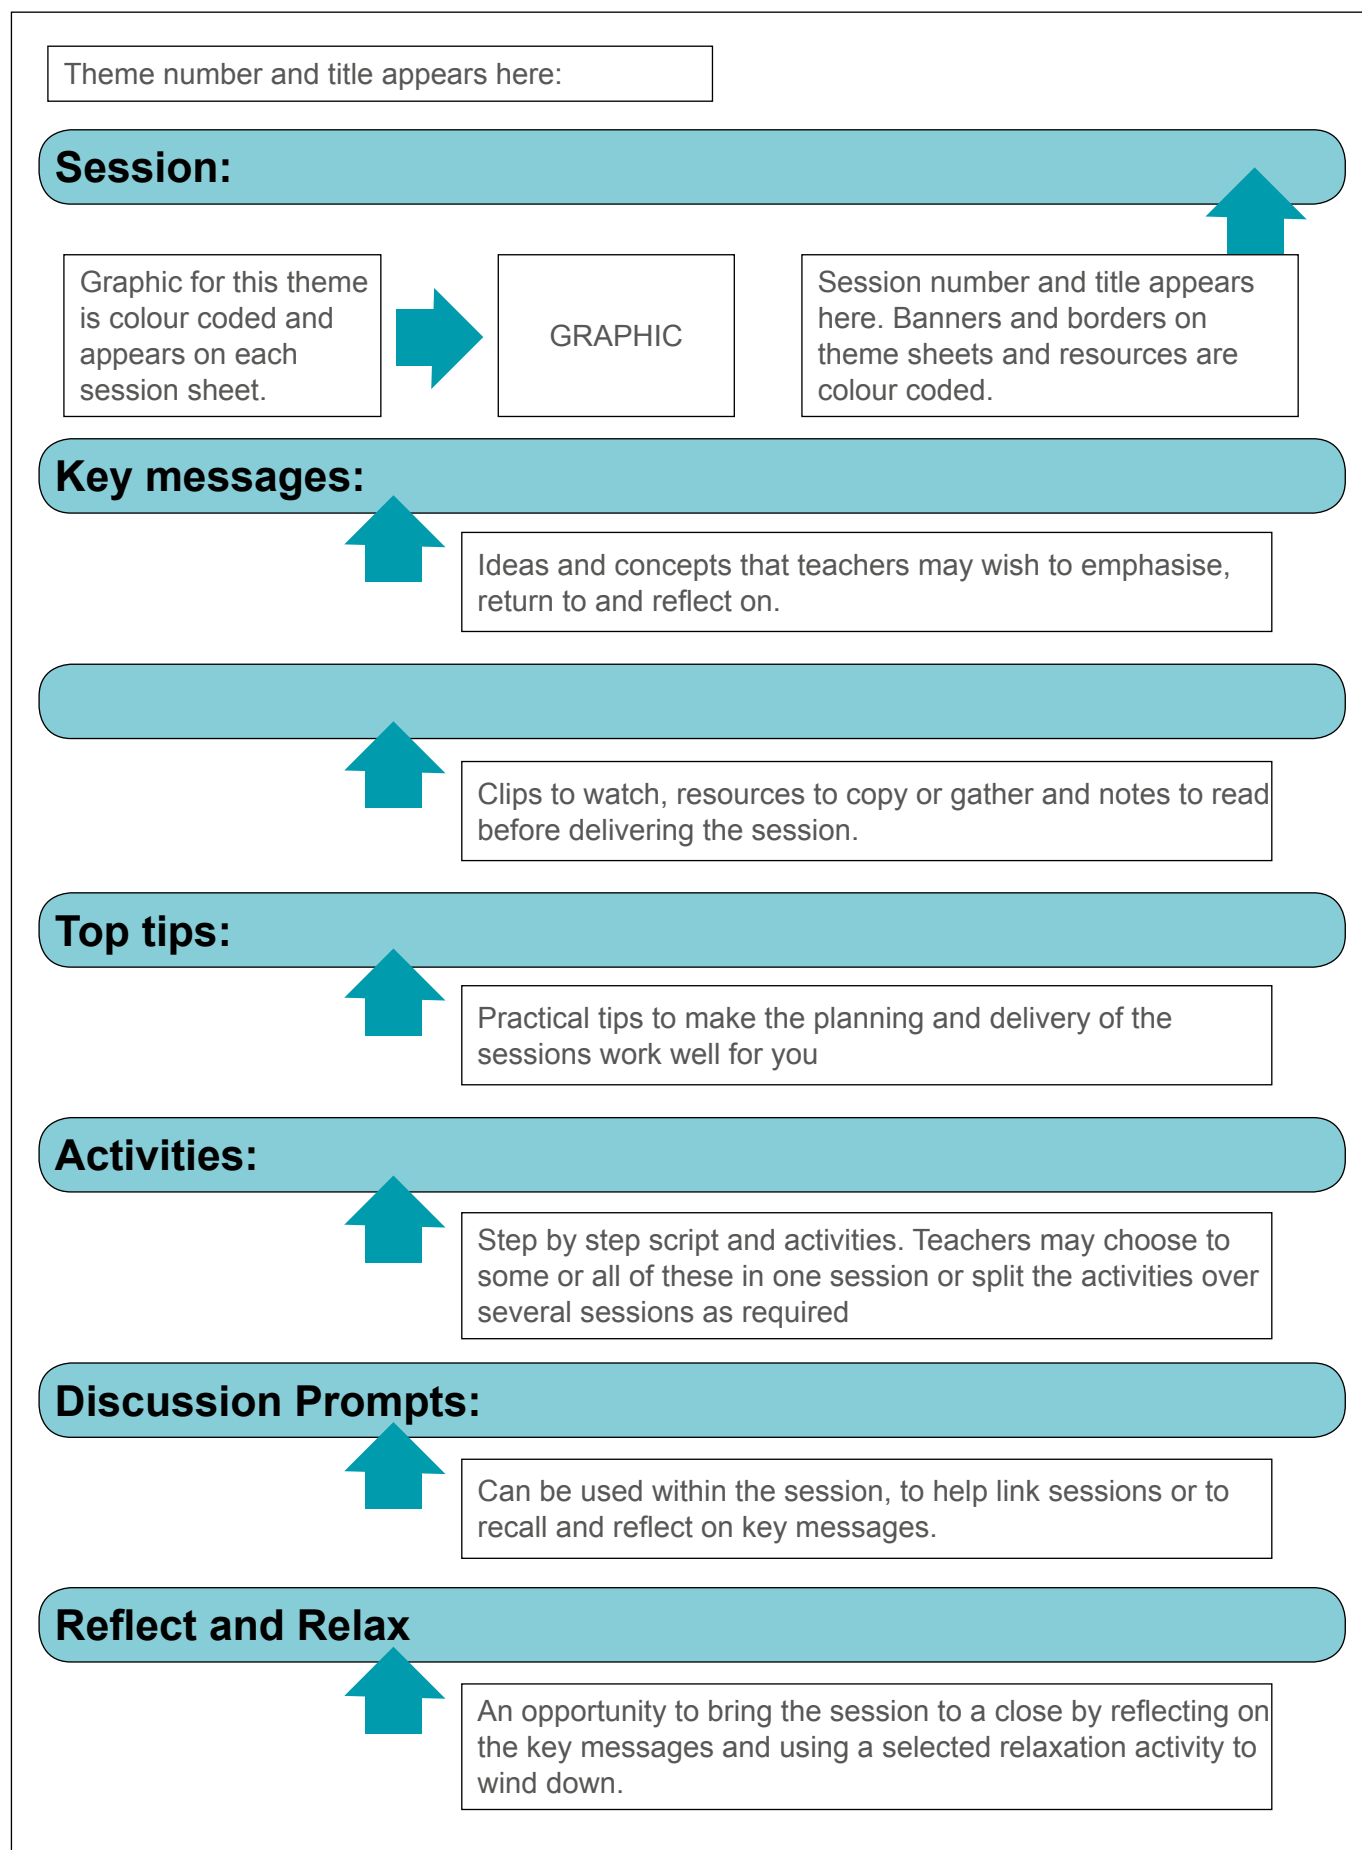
Theme number and title appears here:

Session:

Graphic for this theme is colour coded and appears on each session sheet.

GRAPHIC

Session number and title appears here. Banners and borders on theme sheets and resources are colour coded.

Key messages:

Ideas and concepts that teachers may wish to emphasise, return to and reflect on.

Clips to watch, resources to copy or gather and notes to read before delivering the session.

Top tips:

Practical tips to make the planning and delivery of the sessions work well for you

Activities:

Step by step script and activities. Teachers may choose to some or all of these in one session or split the activities over several sessions as required

Discussion Prompts:

Can be used within the session, to help link sessions or to recall and reflect on key messages.

Reflect and Relax

An opportunity to bring the session to a close by reflecting on the key messages and using a selected relaxation activity to wind down.